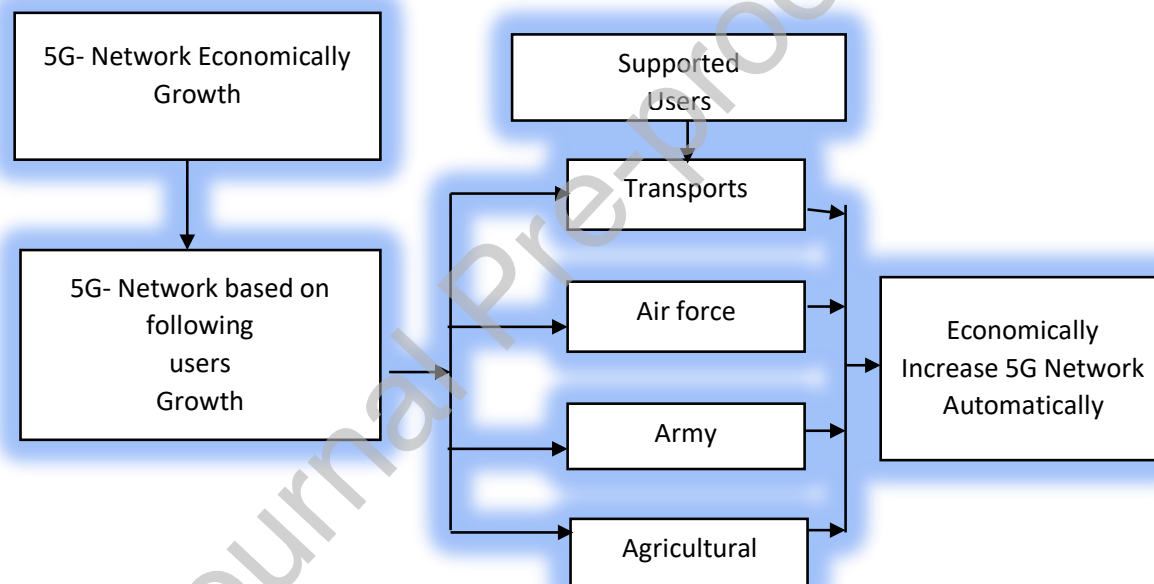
5G- Network Economically Growth

Supported Users

Transports

5G- Network based on following users Growth

Air force

Economically Increase 5G Network Automatically

Army

Agricultural

Journal Pre-proof